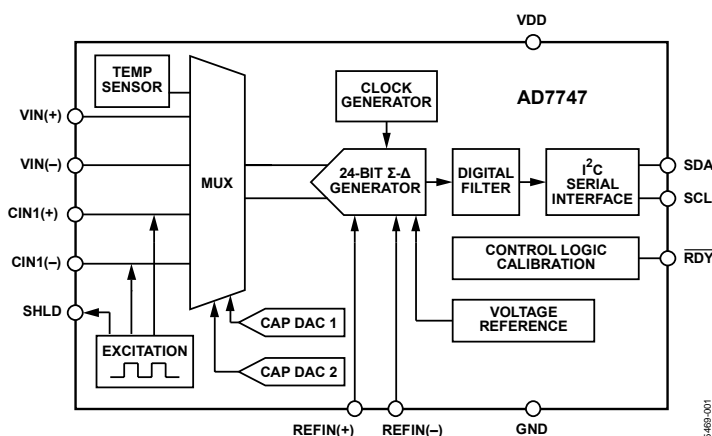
VDD

TEMP SENSOR

CLOCK GENERATOR

AD7747

VIN(+)

VIN(–)

MUX

24-BIT Σ-Δ GENERATOR

DIGITAL FILTER

$I^2C$ SERIAL INTERFACE

SDA

SCL

CIN1(+)

CIN1(–)

CONTROL LOGIC CALIBRATION

$\overline{RDY}$

SHLD

CAP DAC 1

VOLTAGE REFERENCE

EXCITATION

CAP DAC 2

REFIN(+)

REFIN(–)

GND

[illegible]469-001